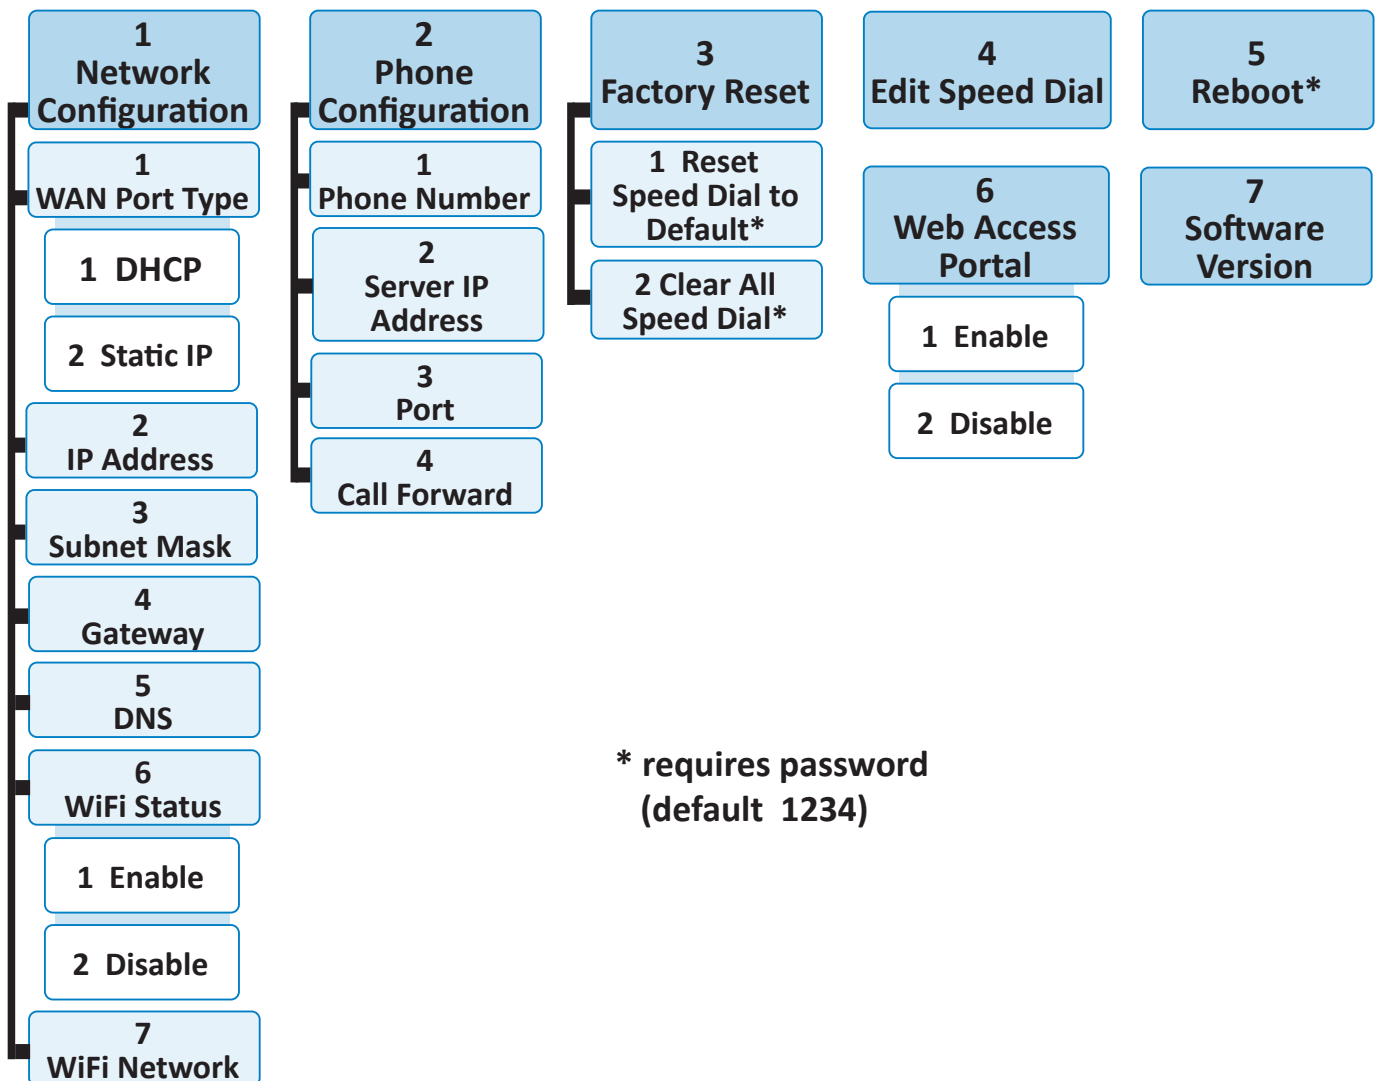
1
Network Configuration

1
WAN Port Type

1 DHCP

2 Static IP

2
IP Address

3
Subnet Mask

4
Gateway

5
DNS

6
WiFi Status

1 Enable

2 Disable

7
WiFi Network

2
Phone Configuration

1
Phone Number

2
Server IP Address

3
Port

4
Call Forward

3
Factory Reset

1 Reset Speed Dial to Default*

2 Clear All Speed Dial*

4
Edit Speed Dial

5
Reboot*

6
Web Access Portal

1 Enable

2 Disable

7
Software Version

* requires password
(default 1234)